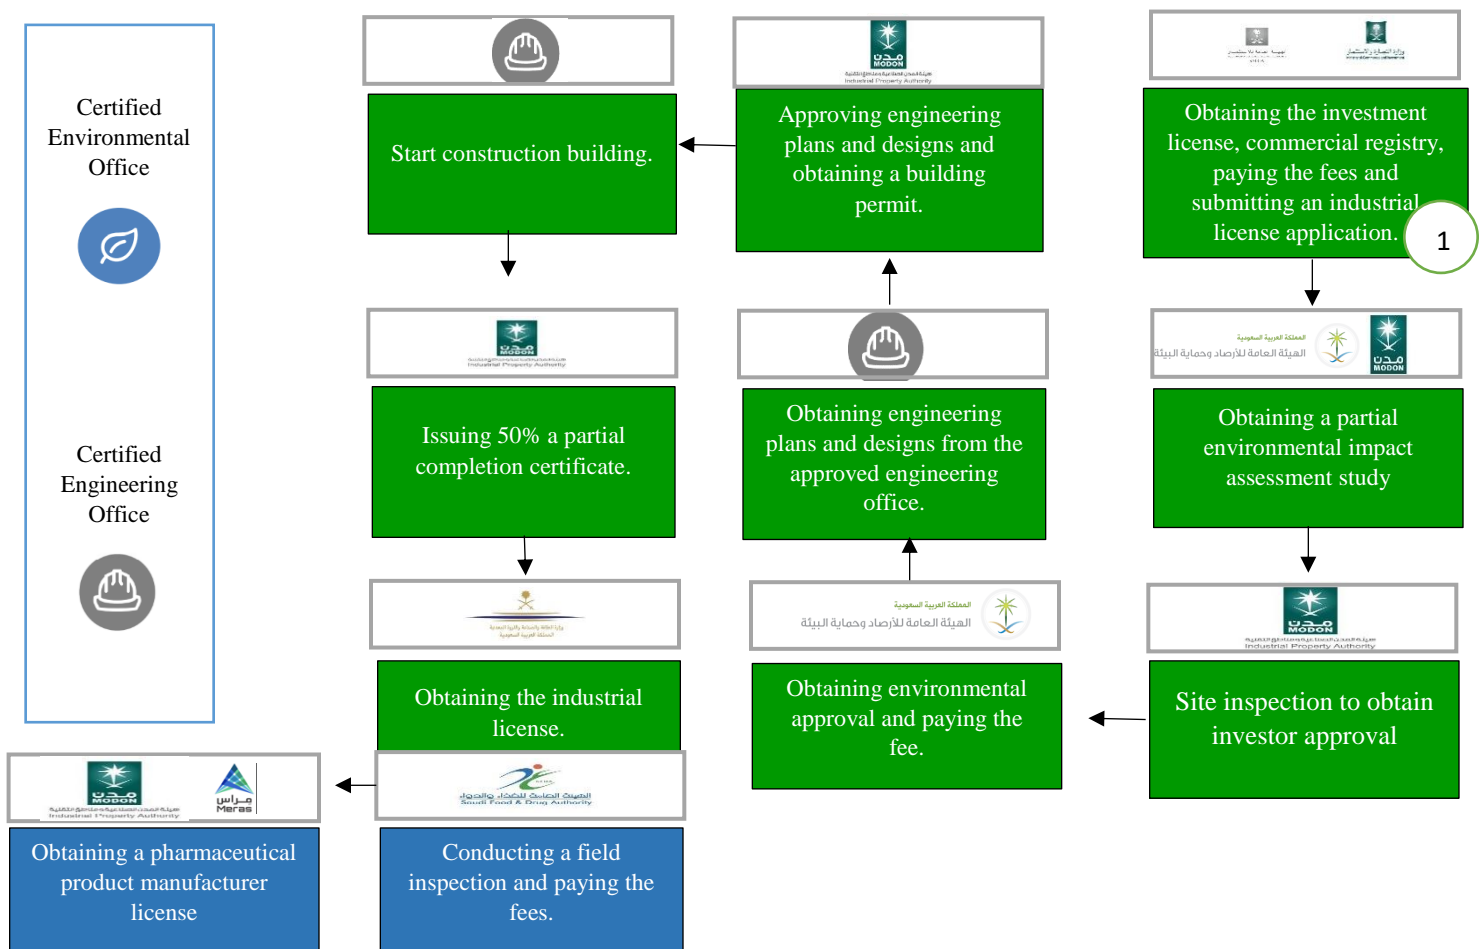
Certified Environmental Office

Certified Engineering Office

Start construction building.

مدن
MODON

Approving engineering plans and designs and obtaining a building permit.

Obtaining the investment license, commercial registry, paying the fees and submitting an industrial license application.

1

مدن
MODON

Issuing 50% a partial completion certificate.

Obtaining engineering plans and designs from the approved engineering office.

المملكة العربية السعودية
الهيئة العامة للأرصاد وحماية البيئة

مدن
MODON

Obtaining a partial environmental impact assessment study

المملكة العربية السعودية
الهيئة العامة للأرصاد وحماية البيئة

مدن
MODON
Industrial Property Authority

Obtaining the industrial license.

Obtaining environmental approval and paying the fee.

Site inspection to obtain investor approval

مدن
MODON

مراس
Meras

الهيئة العامة للغذاء والدواء
Saudi Food & Drug Authority

Obtaining a pharmaceutical product manufacturer license

Conducting a field inspection and paying the fees.